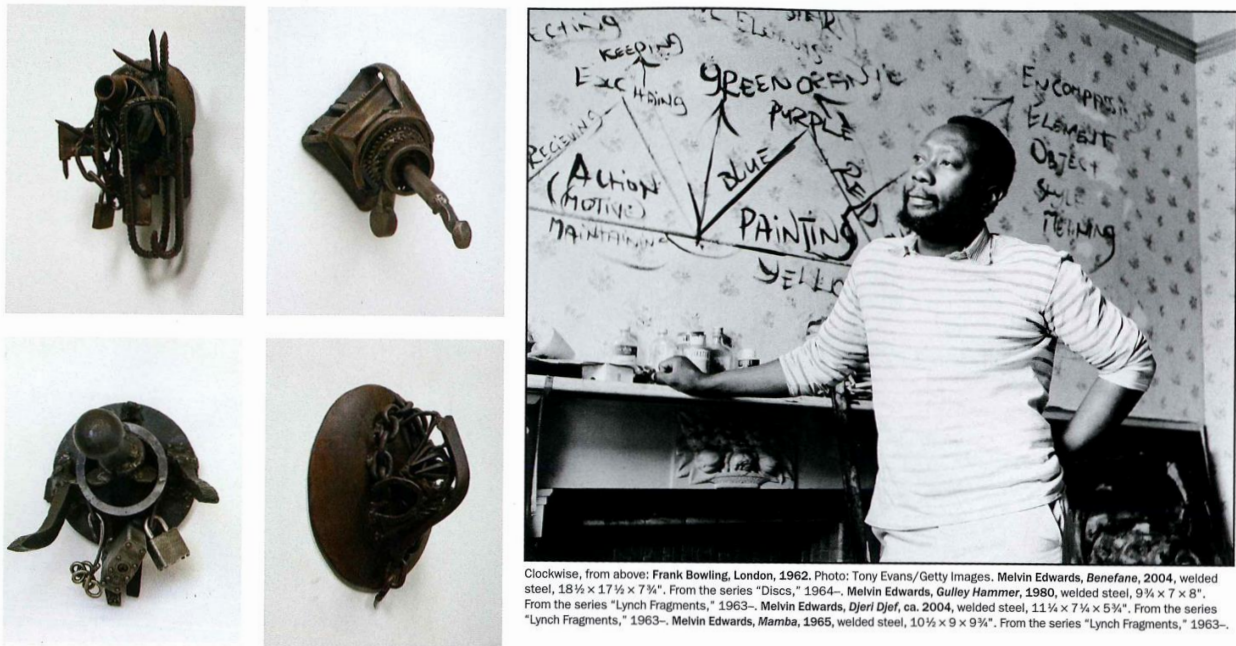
CHING KEEPING EXCHANGING GREEN ORANGE PURPLE ENCOMPASSING ELEMENT OBJECT STYLE MEANING RECEIVING ACTION (MOTIVE) MAINTAINING BLUE RED PAINTING YELLOW

Clockwise, from above: Frank Bowling, London, 1962. Photo: Tony Evans/Getty Images. Melvin Edwards, Benefane, 2004, welded steel, $18\frac{1}{2} \times 17\frac{1}{2} \times 7\frac{3}{4}$". From the series "Discs," 1964–. Melvin Edwards, Gulley Hammer, 1980, welded steel, $9\frac{3}{4} \times 7 \times 8$". From the series "Lynch Fragments," 1963–. Melvin Edwards, Djeri Djef, ca. 2004, welded steel, $11\frac{1}{4} \times 7\frac{1}{4} \times 5\frac{3}{4}$". From the series "Lynch Fragments," 1963–. Melvin Edwards, Mamba, 1965, welded steel, $10\frac{1}{2} \times 9 \times 9\frac{3}{4}$". From the series "Lynch Fragments," 1963–.